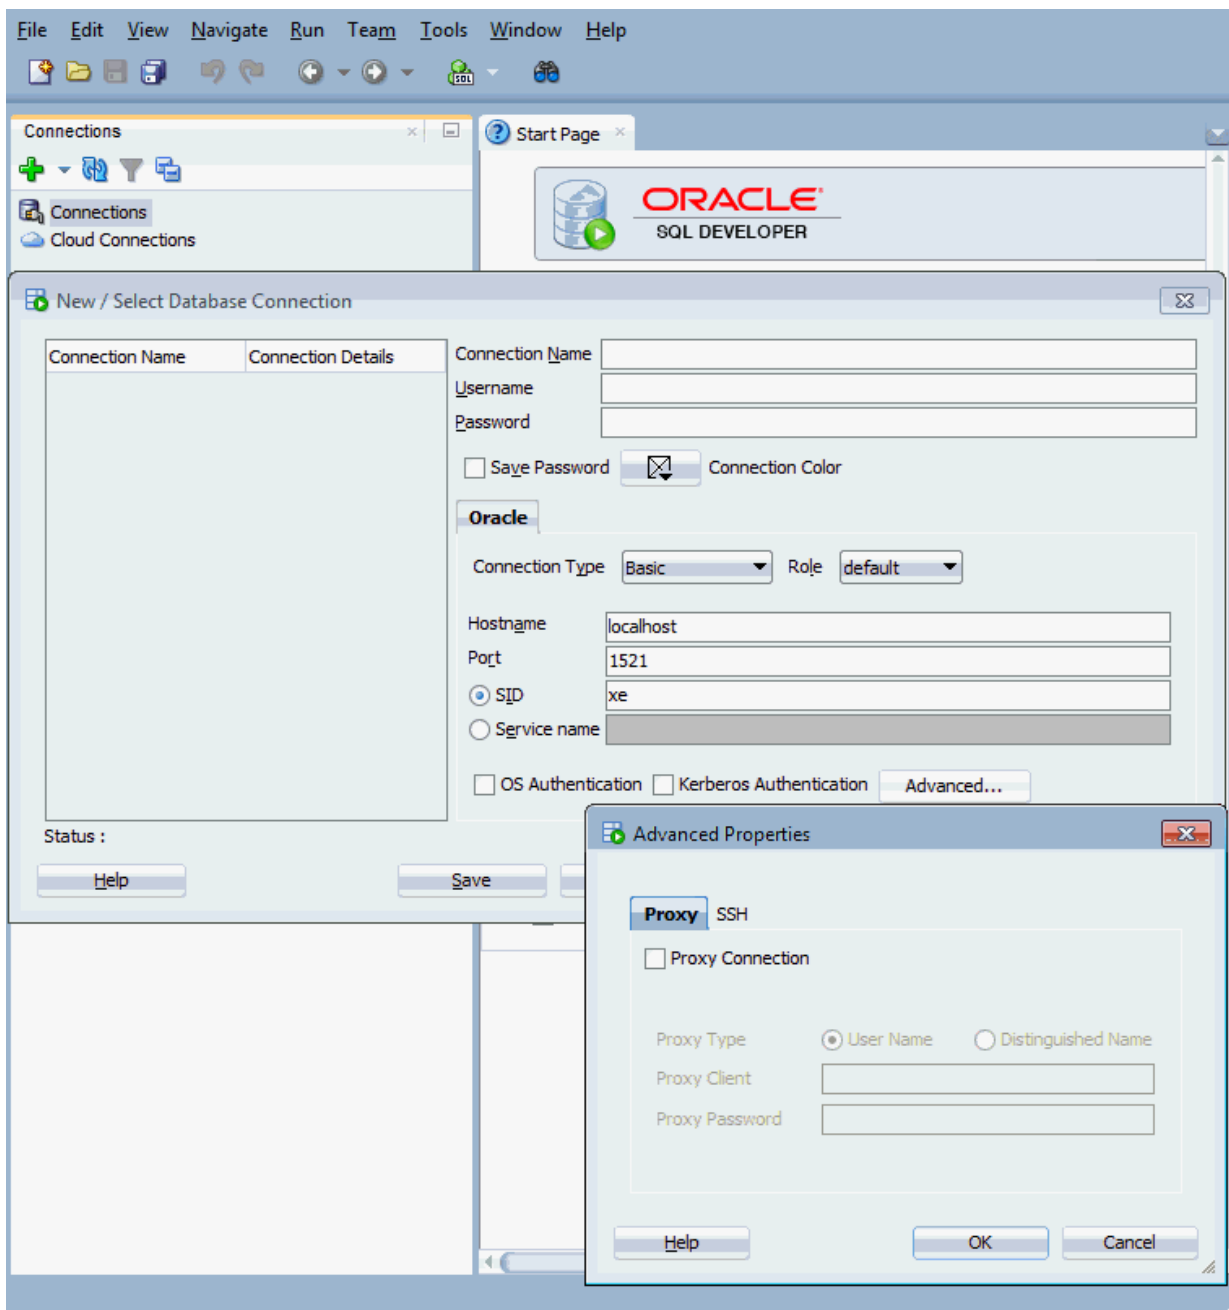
File Edit View Navigate Run Team Tools Window Help

Connections

Connections
Cloud Connections

Start Page

ORACLE
SQL DEVELOPER

New / Select Database Connection

| Connection Name | Connection Details |
|---|---|

Connection Name
Username
Password
Save Password
Connection Color

Oracle

Connection Type Basic Role default

Hostname localhost
Port 1521
SID xe
Service name

OS Authentication Kerberos Authentication Advanced...

Status :

Help Save

Advanced Properties

Proxy SSH

Proxy Connection

Proxy Type User Name Distinguished Name
Proxy Client
Proxy Password

Help OK Cancel